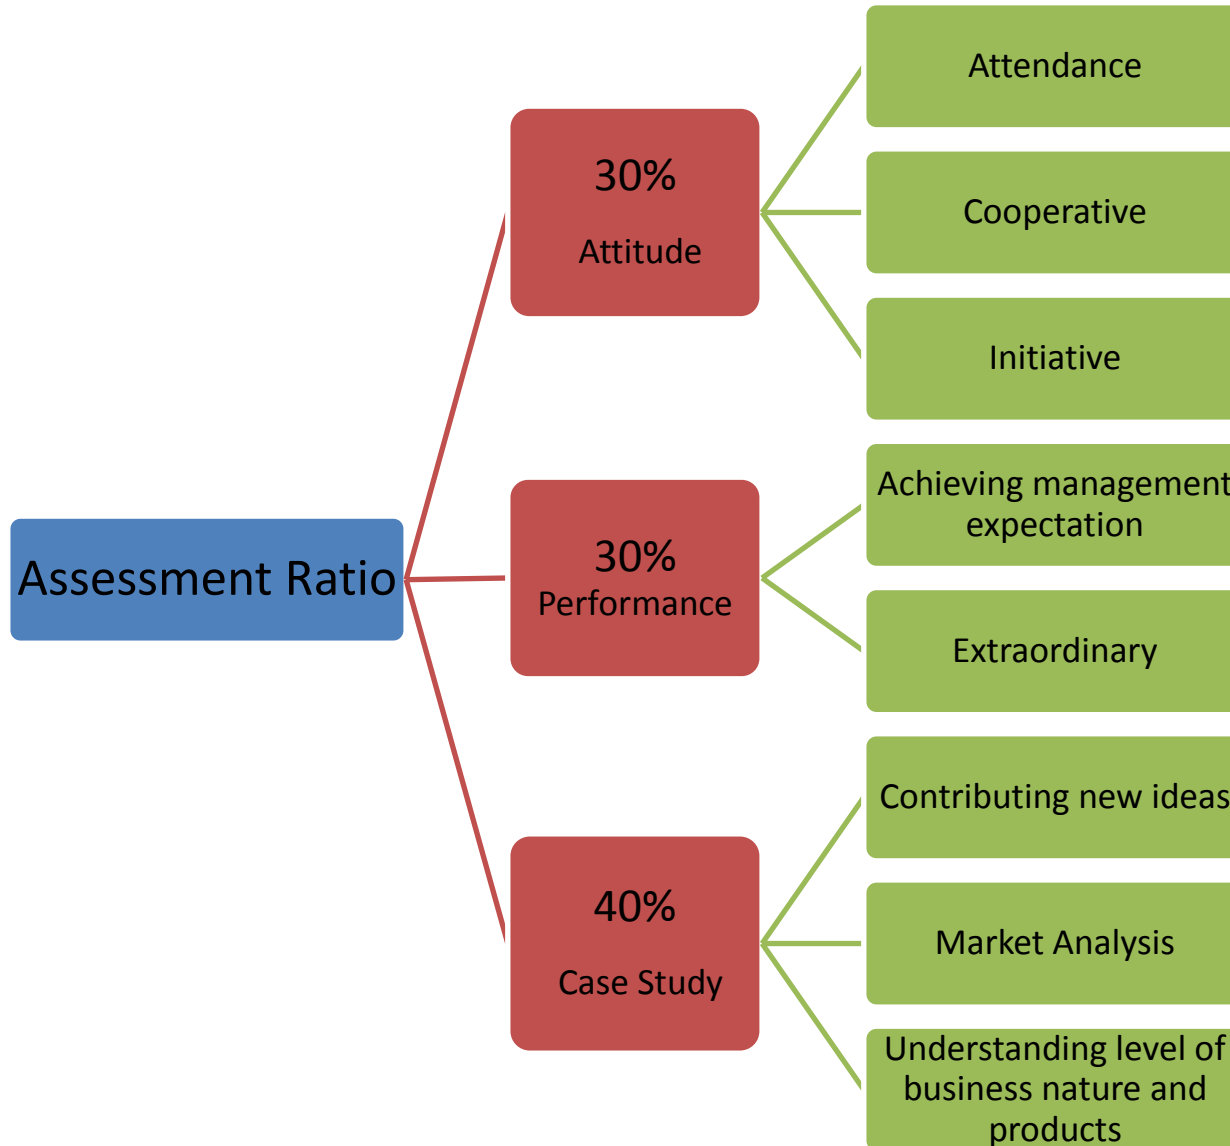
Assessment Ratio

30%
Attitude

Attendance

Cooperative

Initiative

30%
Performance

Achieving management expectation

Extraordinary

40%
Case Study

Contributing new ideas

Market Analysis

Understanding level of business nature and products